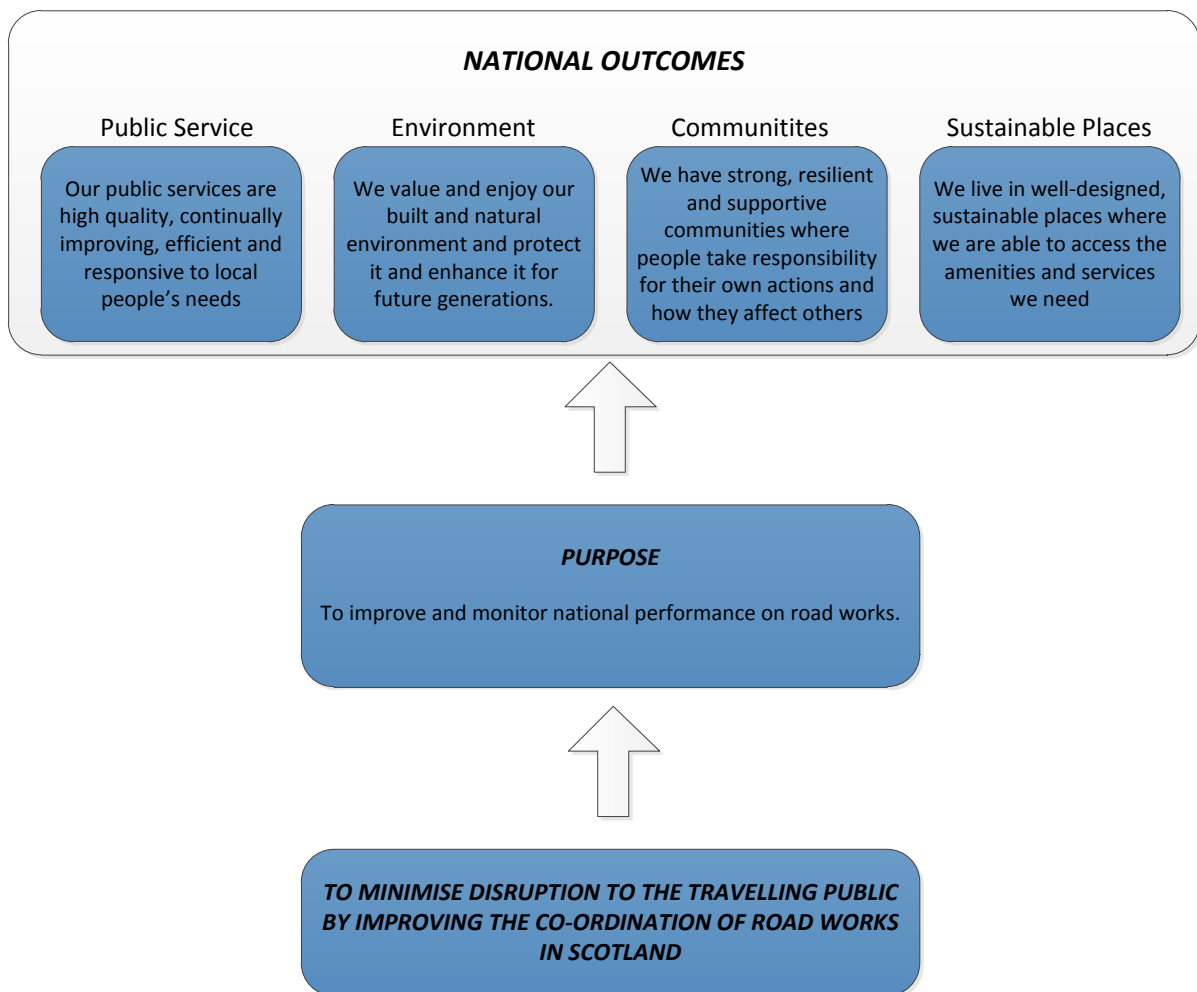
NATIONAL OUTCOMES

Public Service

Our public services are high quality, continually improving, efficient and responsive to local people's needs

Environment

We value and enjoy our built and natural environment and protect it and enhance it for future generations.

Communitites

We have strong, resilient and supportive communities where people take responsibility for their own actions and how they affect others

Sustainable Places

We live in well-designed, sustainable places where we are able to access the amenities and services we need

PURPOSE

To improve and monitor national performance on road works.

TO MINIMISE DISRUPTION TO THE TRAVELLING PUBLIC BY IMPROVING THE CO-ORDINATION OF ROAD WORKS IN SCOTLAND